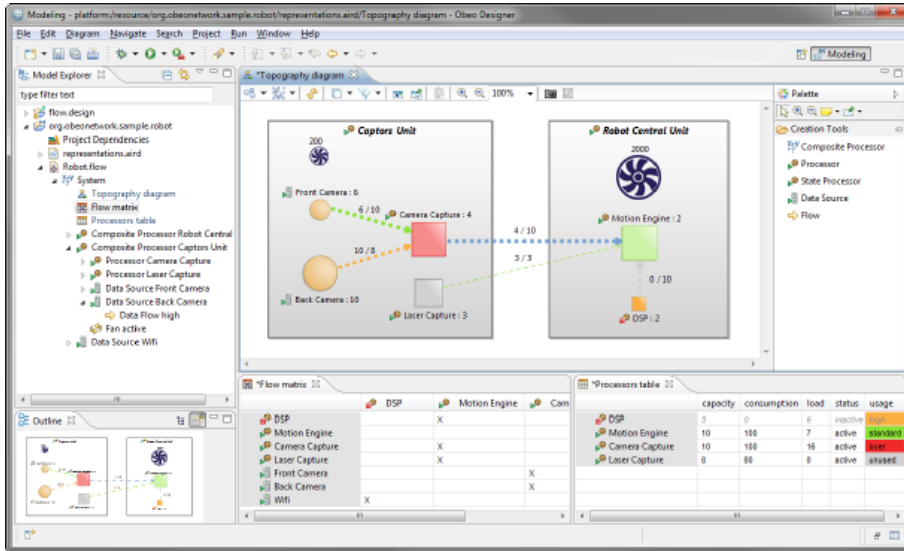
Modeling - platform:/resource/org.obeonetwork.sample.robot/representations.aird/Topography diagram - Obeo Designer

File Edit Diagram Navigate Search Project Run Window Help

Modeling

Model Explorer

type filter text

flow.design
org.obeonetwork.sample.robot
Project Dependencies
representations.aird
Robot.flow
System
Topography diagram
Flow matrix
Processors table
Composite Processor Robot Central
Composite Processor Captors Unit
Processor Camera Capture
Processor Laser Capture
Data Source Front Camera
Data Source Back Camera
Data Flow high
Fan active
Data Source Wifi

Outline

*Topography diagram

100%

Captors Unit

200

Front Camera : 6

6 / 10

Camera Capture : 4

10 / 8

Back Camera : 10

Laser Capture : 3

4 / 10

5 / 3

Robot Central Unit

2000

Motion Engine : 2

0 / 10

DSP : 2

Palette

Creation Tools
Composite Processor
Processor
State Processor
Data Source
Flow

*Flow matrix

| | DSP | Motion Engine | Cam |
|---|---|---|---|
| DSP | | X | |
| Motion Engine | | | |
| Camera Capture | | X | |
| Laser Capture | | X | |
| Front Camera | | | X |
| Back Camera | | | X |
| Wifi | X | | |

*Processors table

| | capacity | consumption | load | status | usage |
|---|---|---|---|---|---|
| DSP | 5 | 0 | 6 | inactive | high |
| Motion Engine | 10 | 100 | 7 | active | standard |
| Camera Capture | 10 | 100 | 16 | active | over |
| Laser Capture | 8 | 80 | 8 | active | unused |